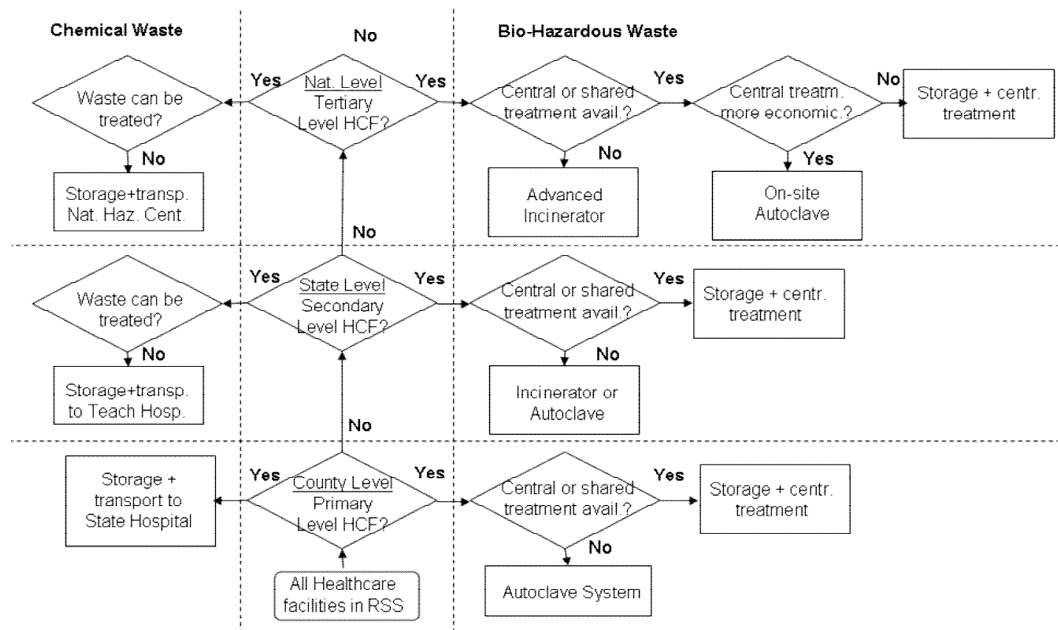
Chemical Waste

No

Bio-Hazardous Waste

Yes

Yes

Yes

No

Waste can be treated?

Nat. Level Tertiary Level HCF?

Central or shared treatment avail.?

Central treatm. more economic.?

Storage + centr. treatment

No

No

Yes

Storage+transp. Nat. Haz. Cent.

Advanced Incinerator

On-site Autoclave

No

Yes

Yes

Yes

Waste can be treated?

State Level Secondary Level HCF?

Central or shared treatment avail.?

Storage + centr. treatment

No

No

Storage+transp. to Teach Hosp.

Incinerator or Autoclave

No

Yes

Yes

Yes

Storage + transport to State Hospital

County Level Primary Level HCF?

Central or shared treatment avail.?

Storage + centr. treatment

No

All Healthcare facilities in RSS

Autoclave System